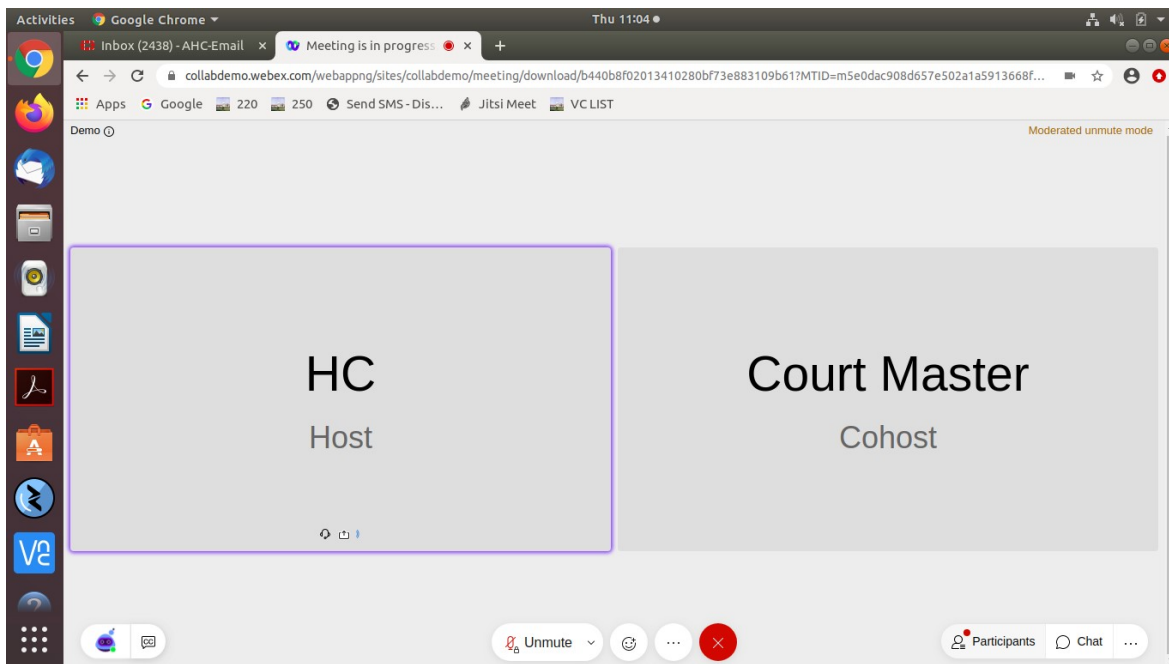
Activities Google Chrome ▾ Thu 11:04 ●

Inbox (2438) - AHC-Email ×
Meeting is in progress ×
+

collabdemo.webex.com/webappng/sites/collabdemo/meeting/download/b440b8f02013410280bf73e883109b61?MTID=m5e0dac908d657e502a1a5913668f...

Apps Google 220 250 Send SMS - Dis... Jitsi Meet VC LIST

Demo ⓘ

Moderated unmute mode

HC
Host

Court Master
Cohost

Unmute

Participants
Chat